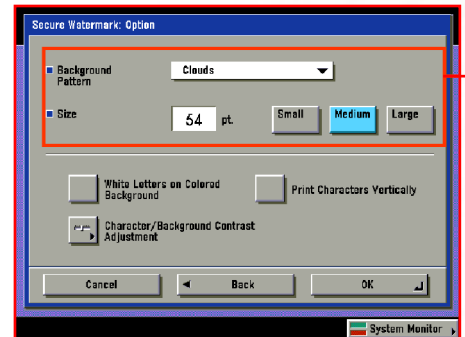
Secure Watermark: Option

Background Pattern
Clouds

Size
54 pt.
Small
Medium
Large

White Letters on Colored Background
Print Characters Vertically

Character/Background Contrast Adjustment

Cancel
Back
OK

System Monitor